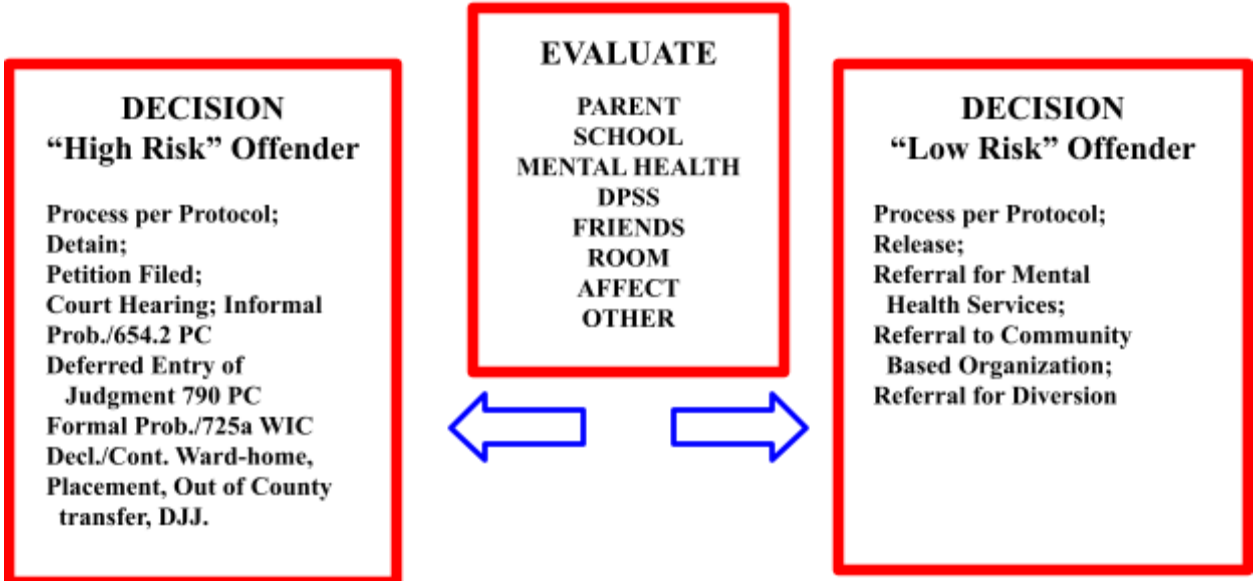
DECISION
“High Risk” Offender

Process per Protocol;
Detain;
Petition Filed;
Court Hearing; Informal Prob./654.2 PC
Deferred Entry of Judgment 790 PC
Formal Prob./725a WIC
Decl./Cont. Ward-home, Placement, Out of County transfer, DJJ.

EVALUATE

PARENT
SCHOOL
MENTAL HEALTH
DPSS
FRIENDS
ROOM
AFFECT
OTHER

DECISION
“Low Risk” Offender

Process per Protocol;
Release;
Referral for Mental Health Services;
Referral to Community Based Organization;
Referral for Diversion